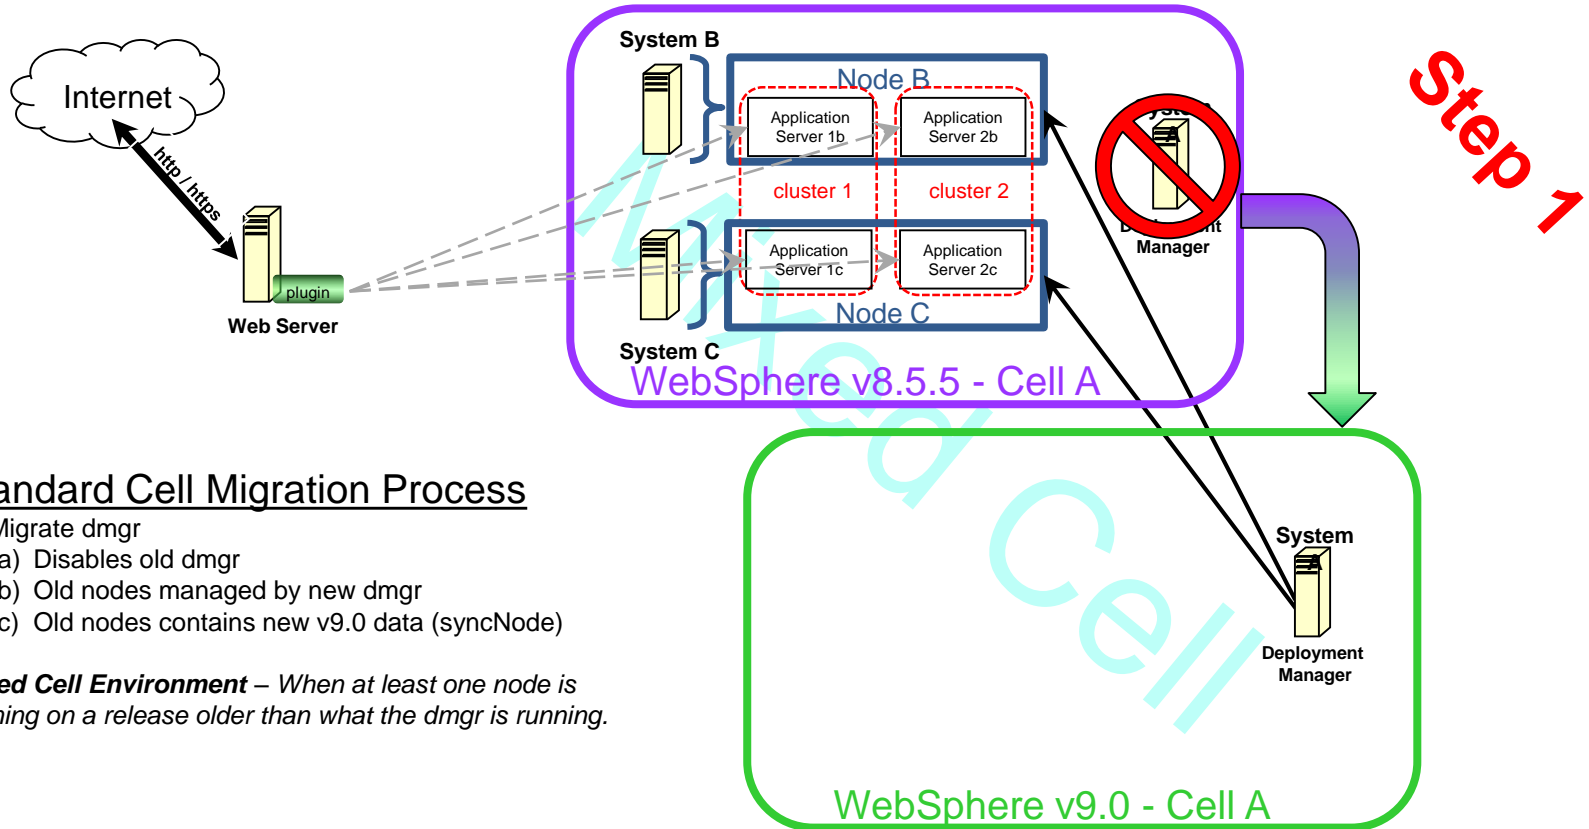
Internet

http / https

plugin

Web Server

System B

Node B

Application Server 1b

Application Server 2b

cluster 1

cluster 2

Application Server 1c

Application Server 2c

Node C

System C

WebSphere v8.5.5 - Cell A

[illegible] A

D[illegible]nt Manager

Step 1

Mixed Cell

andard Cell Migration Process

Migrate dmgr

a) Disables old dmgr

b) Old nodes managed by new dmgr

c) Old nodes contains new v9.0 data (syncNode)

ed Cell Environment – When at least one node is ning on a release older than what the dmgr is running.

System A

Deployment Manager

WebSphere v9.0 - Cell A